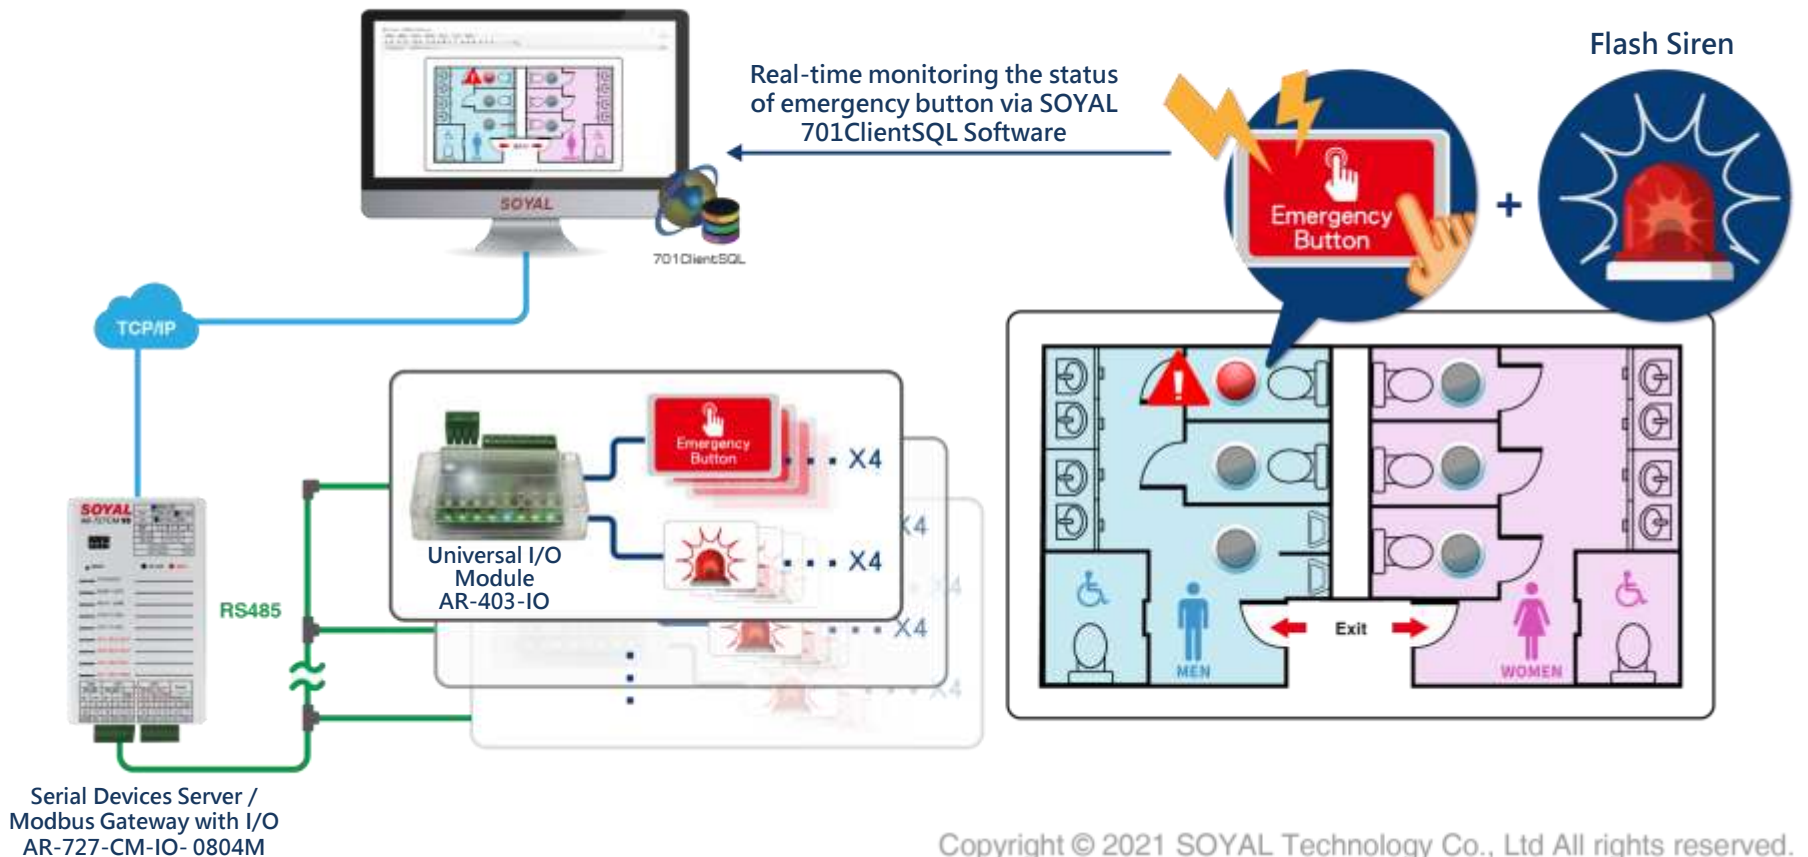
Flash Siren

Real-time monitoring the status of emergency button via SOYAL 701ClientSQL Software

SOYAL

701ClientSQL

Emergency Button

+

TCP/IP

Emergency Button

X4

X4

X4

X4

X4

X4

Universal I/O Module AR-403-IO

SOYAL

RS485

Exit

MEN

WOMEN

Serial Devices Server / Modbus Gateway with I/O AR-727-CM-IO- 0804M

Copyright © 2021 SOYAL Technology Co., Ltd All rights reserved.